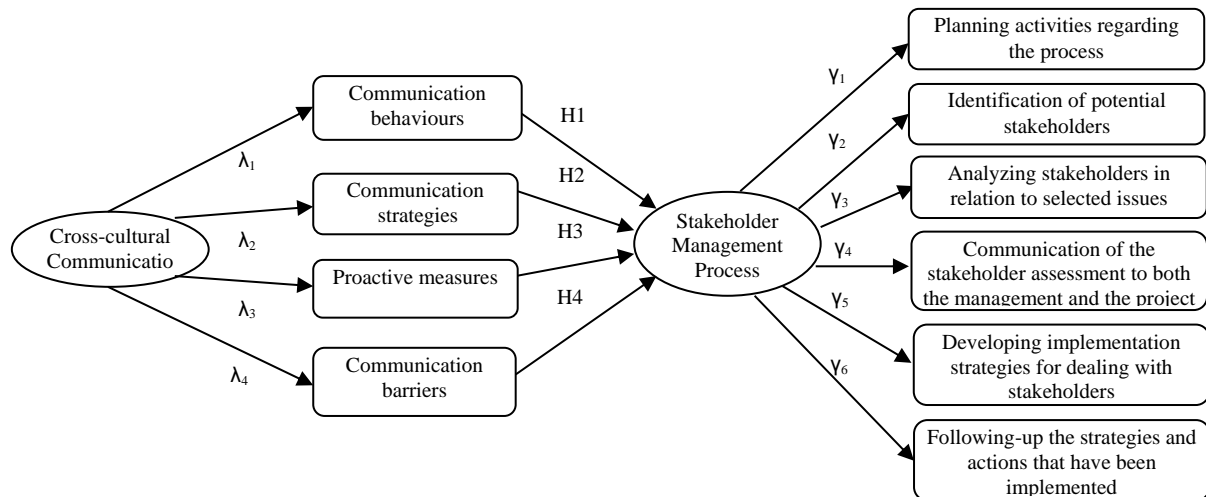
Cross-cultural Communicatio

$\lambda_1$

$\lambda_2$

$\lambda_3$

$\lambda_4$

Communication behaviours

Communication strategies

Proactive measures

Communication barriers

H1

H2

H3

H4

Stakeholder Management Process

$\gamma_1$

$\gamma_2$

$\gamma_3$

$\gamma_4$

$\gamma_5$

$\gamma_6$

Planning activities regarding the process

Identification of potential stakeholders

Analyzing stakeholders in relation to selected issues

Communication of the stakeholder assessment to both the management and the project

Developing implementation strategies for dealing with stakeholders

Following-up the strategies and actions that have been implemented